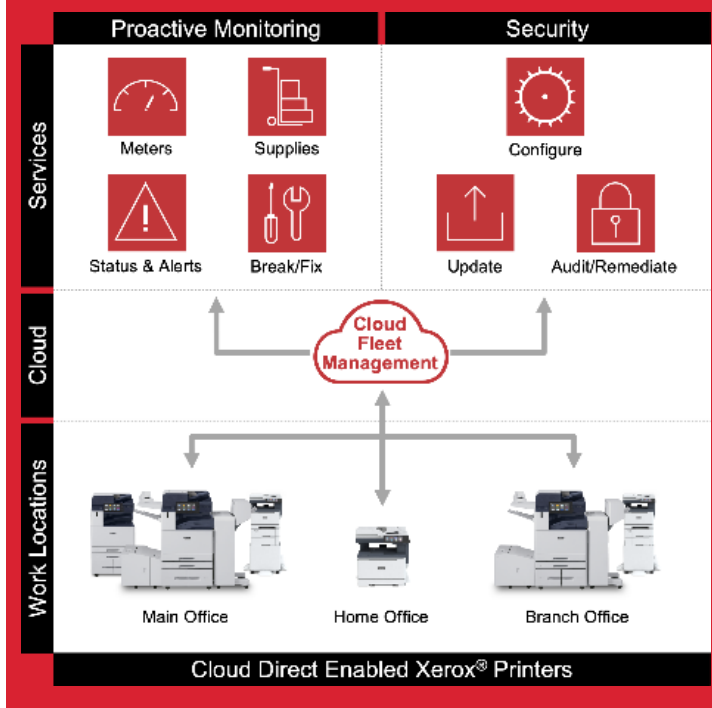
Proactive Monitoring

Security

Services

Meters

Supplies

Configure

Status & Alerts

Break/Fix

Update

Audit/Remediate

Cloud

Cloud Fleet Management

Work Locations

Main Office

Home Office

Branch Office

Cloud Direct Enabled Xerox® Printers